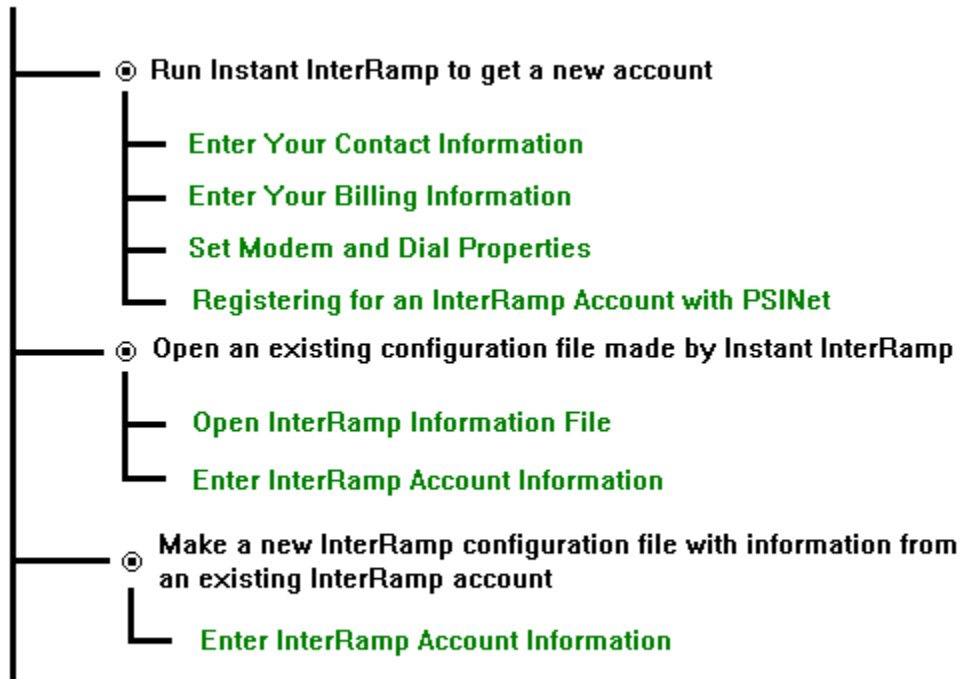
Run Instant InterRamp to get a new account

Enter Your Contact Information

Enter Your Billing Information

Set Modem and Dial Properties

Registering for an InterRamp Account with PSINet

Open an existing configuration file made by Instant InterRamp

Open InterRamp Information File

Enter InterRamp Account Information

Make a new InterRamp configuration file with information from an existing InterRamp account

Enter InterRamp Account Information